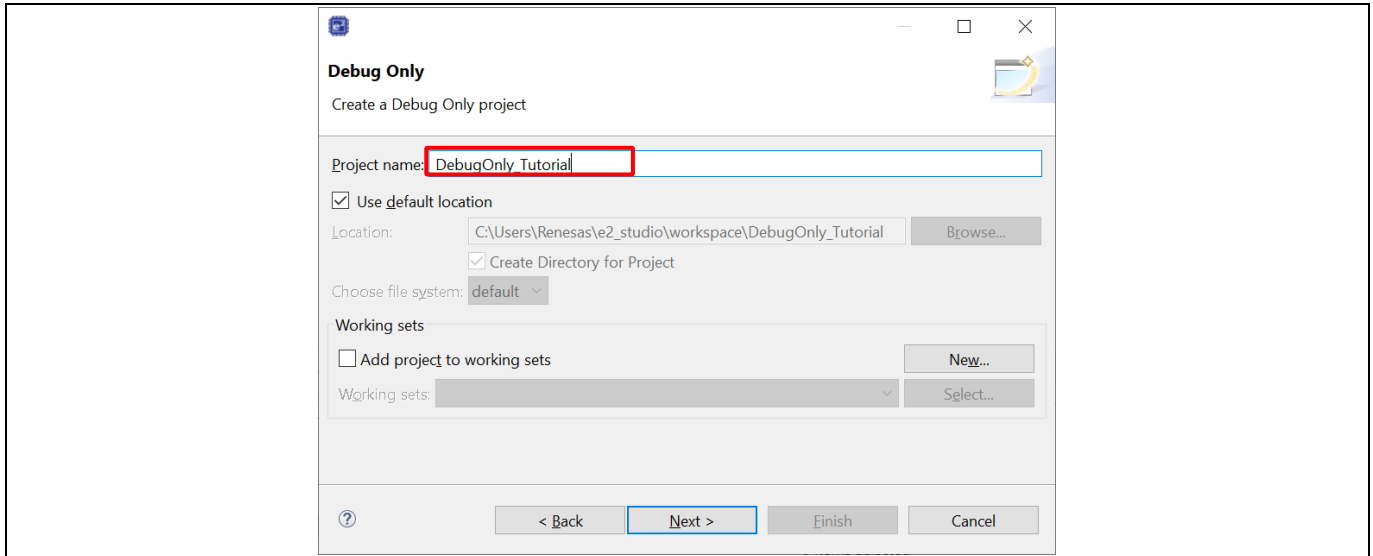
Debug Only

Create a Debug Only project

Project name: DebugOnly_Tutorial

Use default location

Location: C:\Users\Renesas\e2_studio\workspace\DebugOnly_Tutorial Browse...

Create Directory for Project

Choose file system: default

Working sets

Add project to working sets New...

Working sets: Select...

?

< Back Next > Finish Cancel